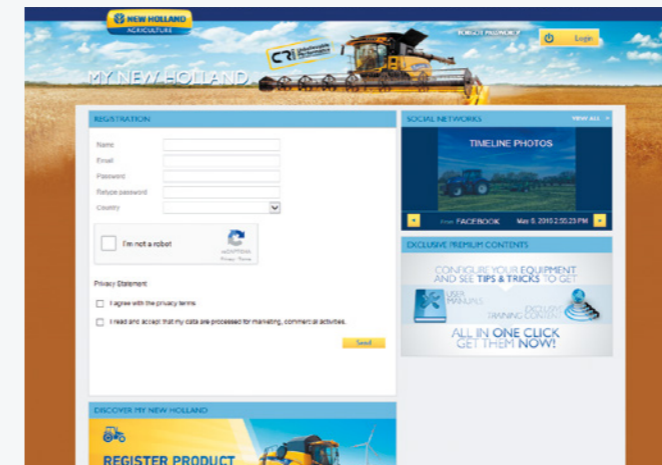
NEW HOLLAND
AGRICULTURE

FORGOT PASSWORD?

Login

MY NEW HOLLAND

REGISTRATION

Name

Email

Password

Retype password

Country

I'm not a robot

reCAPTCHA
Privacy - Terms

Privacy Statement

I agree with the privacy terms

I read and accept that my data are processed for marketing, commercial activities.

Send

SOCIAL NETWORKS

VIEW ALL

TIMELINE PHOTOS

from FACEBOOK

May 9, 2015 2:50:23 PM

EXCLUSIVE PREMIUM CONTENTS

CONFIGURE YOUR EQUIPMENT AND SEE TIPS & TRICKS TO GET

USER MANUALS

EXCLUSIVE TRAINING CONTENT

ALL IN ONE CLICK GET THEM NOW!

DISCOVER MY NEW HOLLAND

REGISTER PRODUCT